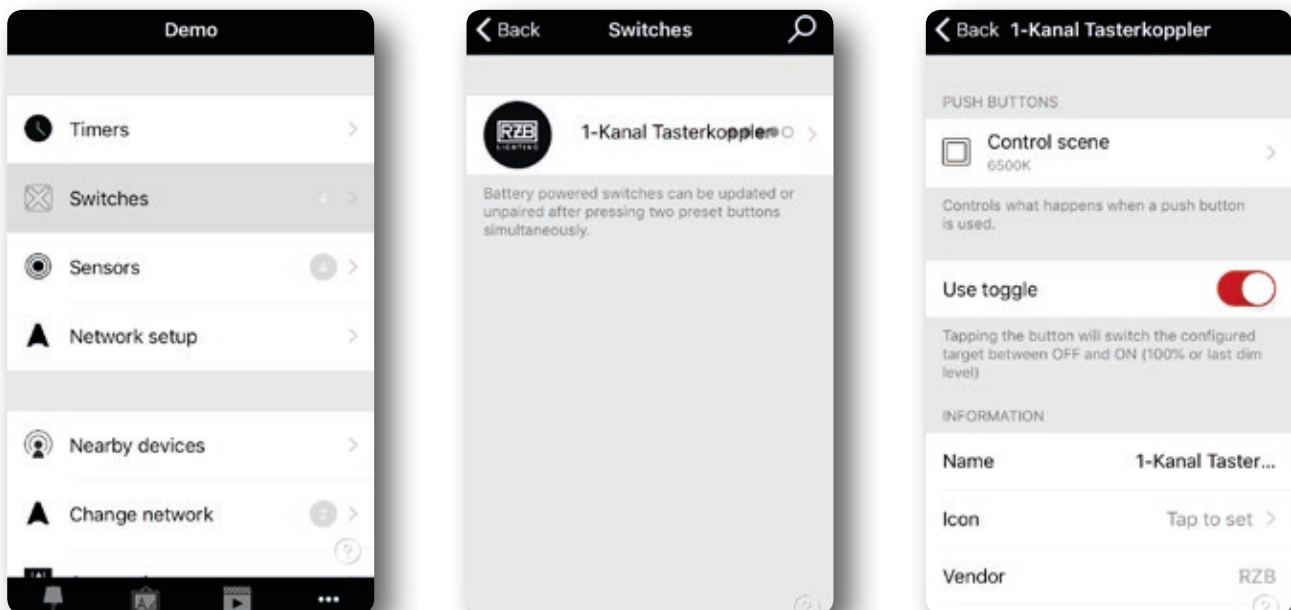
Demo

Timers

Switches

Sensors

Network setup

Nearby devices

Change network

...

Back Switches

RZB LIGHTING

1-Kanal Tasterkoppler

Battery powered switches can be updated or unpaired after pressing two preset buttons simultaneously.

Back 1-Kanal Tasterkoppler

PUSH BUTTONS

Control scene
6500K

Controls what happens when a push button is used.

Use toggle

Tapping the button will switch the configured target between OFF and ON (100% or last dim level)

INFORMATION

Name 1-Kanal Taster...

Icon Tap to set

Vendor RZB